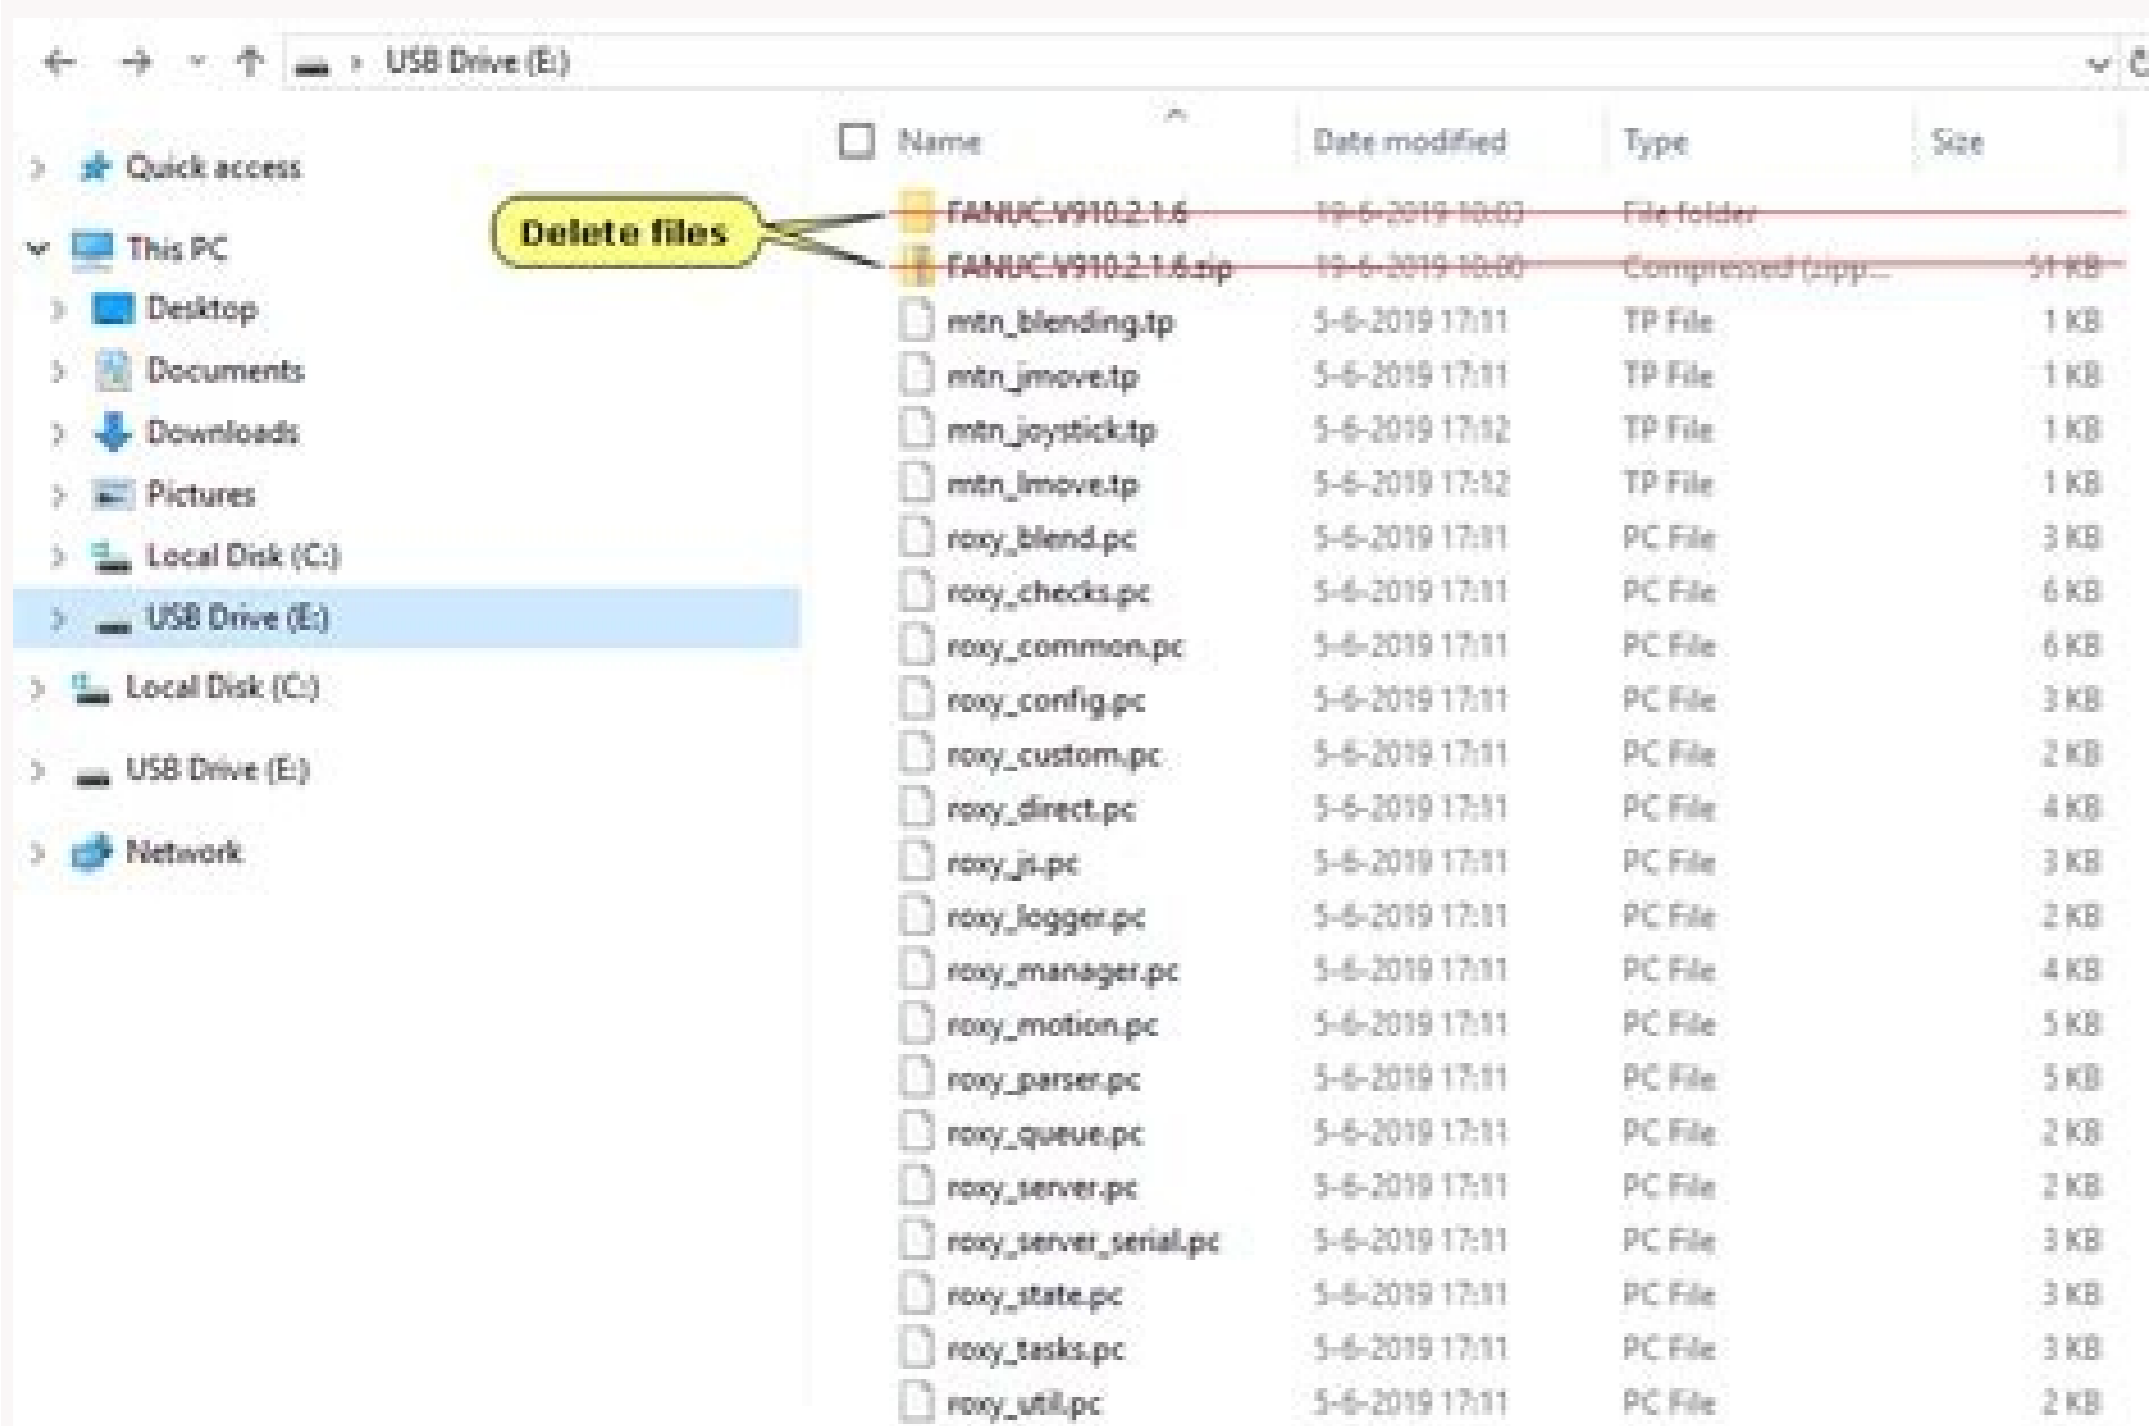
USB Drive (E:)

Quick access
This PC
Desktop
Documents
Downloads
Pictures
Local Disk (C:)
USB Drive (E:)
Local Disk (C:)
USB Drive (E:)
Network

Delete files

| Name | Date modified | Type | Size |
|---|---|---|---|
| FANUC-V910.2.1.6 | 19-6-2019 10:03 | File folder | |
| FANUC-V910.2.1.6.zip | 19-6-2019 10:00 | Compressed (zipp... | 51 KB |
| mtn_blending.tp | 5-6-2019 17:11 | TP File | 1 KB |
| mtn_jmove.tp | 5-6-2019 17:11 | TP File | 1 KB |
| mtn_joystick.tp | 5-6-2019 17:12 | TP File | 1 KB |
| mtn_lmove.tp | 5-6-2019 17:12 | TP File | 1 KB |
| roxy_blend.pc | 5-6-2019 17:11 | PC File | 3 KB |
| roxy_checks.pc | 5-6-2019 17:11 | PC File | 6 KB |
| roxy_common.pc | 5-6-2019 17:11 | PC File | 6 KB |
| roxy_config.pc | 5-6-2019 17:11 | PC File | 3 KB |
| roxy_custom.pc | 5-6-2019 17:11 | PC File | 2 KB |
| roxy_direct.pc | 5-6-2019 17:11 | PC File | 4 KB |
| roxy_js.pc | 5-6-2019 17:11 | PC File | 3 KB |
| roxy_logger.pc | 5-6-2019 17:11 | PC File | 2 KB |
| roxy_manager.pc | 5-6-2019 17:11 | PC File | 4 KB |
| roxy_motion.pc | 5-6-2019 17:11 | PC File | 5 KB |
| roxy_parser.pc | 5-6-2019 17:11 | PC File | 5 KB |
| roxy_queue.pc | 5-6-2019 17:11 | PC File | 2 KB |
| roxy_server.pc | 5-6-2019 17:11 | PC File | 2 KB |
| roxy_server_serial.pc | 5-6-2019 17:11 | PC File | 3 KB |
| roxy_state.pc | 5-6-2019 17:11 | PC File | 3 KB |
| roxy_tasks.pc | 5-6-2019 17:11 | PC File | 3 KB |
| roxy_util.pc | 5-6-2019 17:11 | PC File | 2 KB |